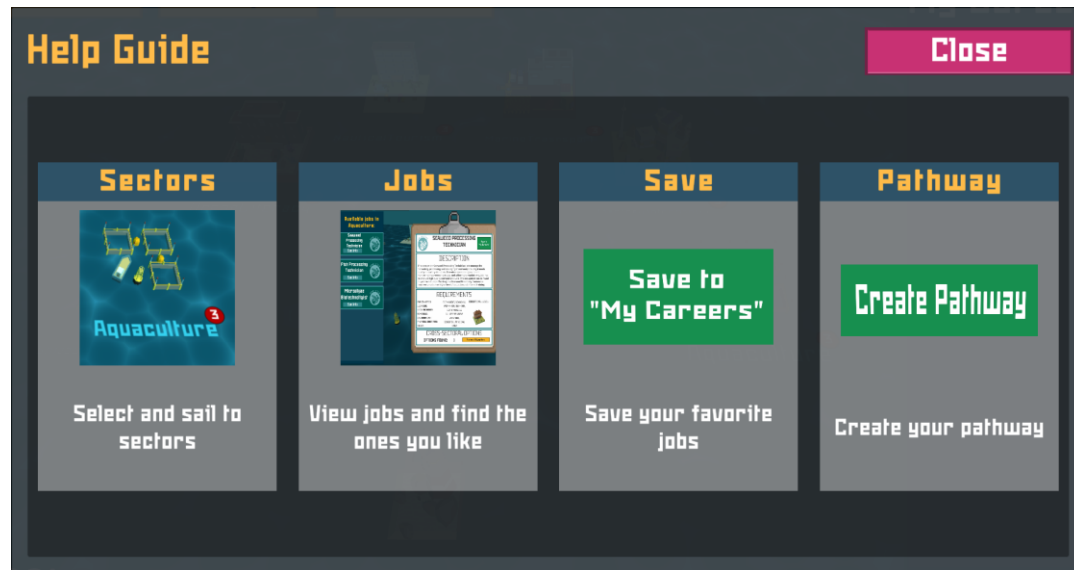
Help Guide

Close

Sectors

Aquaculture 3

Select and sail to sectors

Jobs

Available jobs in Aquaculture

SEAFOOD PROCESSING TECHNICIAN

DESCRIPTION

REQUIREMENTS

View jobs and find the ones you like

Save

Save to "My Careers"

Save your favorite jobs

Pathway

Create Pathway

Create your pathway